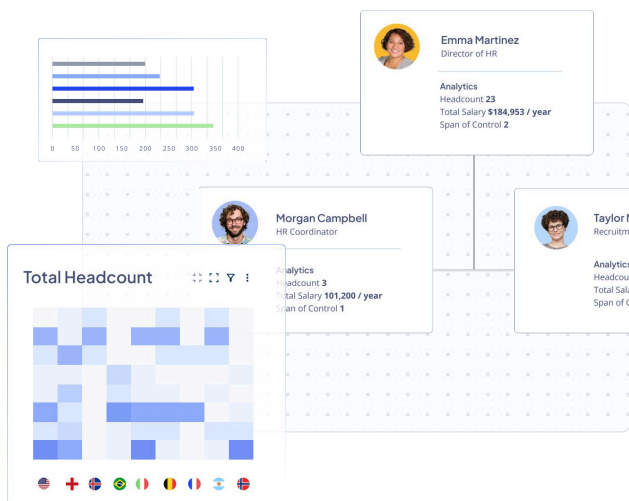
0 50 100 150 200 250 300 350 400

Emma Martinez
Director of HR

Analytics
Headcount 23
Total Salary $184,953 / year
Span of Control 2

Morgan Campbell
HR Coordinator

Analytics
Headcount 3
Total Salary 101,200 / year
Span of Control 1

Taylor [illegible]
Recruitm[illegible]

Analytics
Headcou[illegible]
Total Sala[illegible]
Span of C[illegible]

Total Headcount